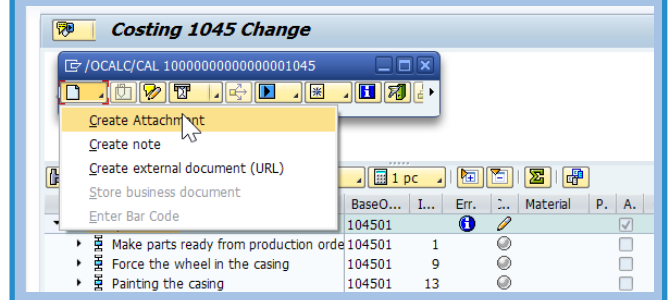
Costing 1045 Change

/OCALC/CAL 10000000000000001045

Create Attachment
Create note
Create external document (URL)
Store business document
Enter Bar Code

1 pc

| | BaseO... | I... | Err. | ... | Material | P. | A. |
|---|---|---|---|---|---|---|---|
| | 104501 | | | | | | |
| Make parts ready from production orde | 104501 | 1 | | | | | |
| Force the wheel in the casing | 104501 | 9 | | | | | |
| Painting the casing | 104501 | 13 | | | | | |